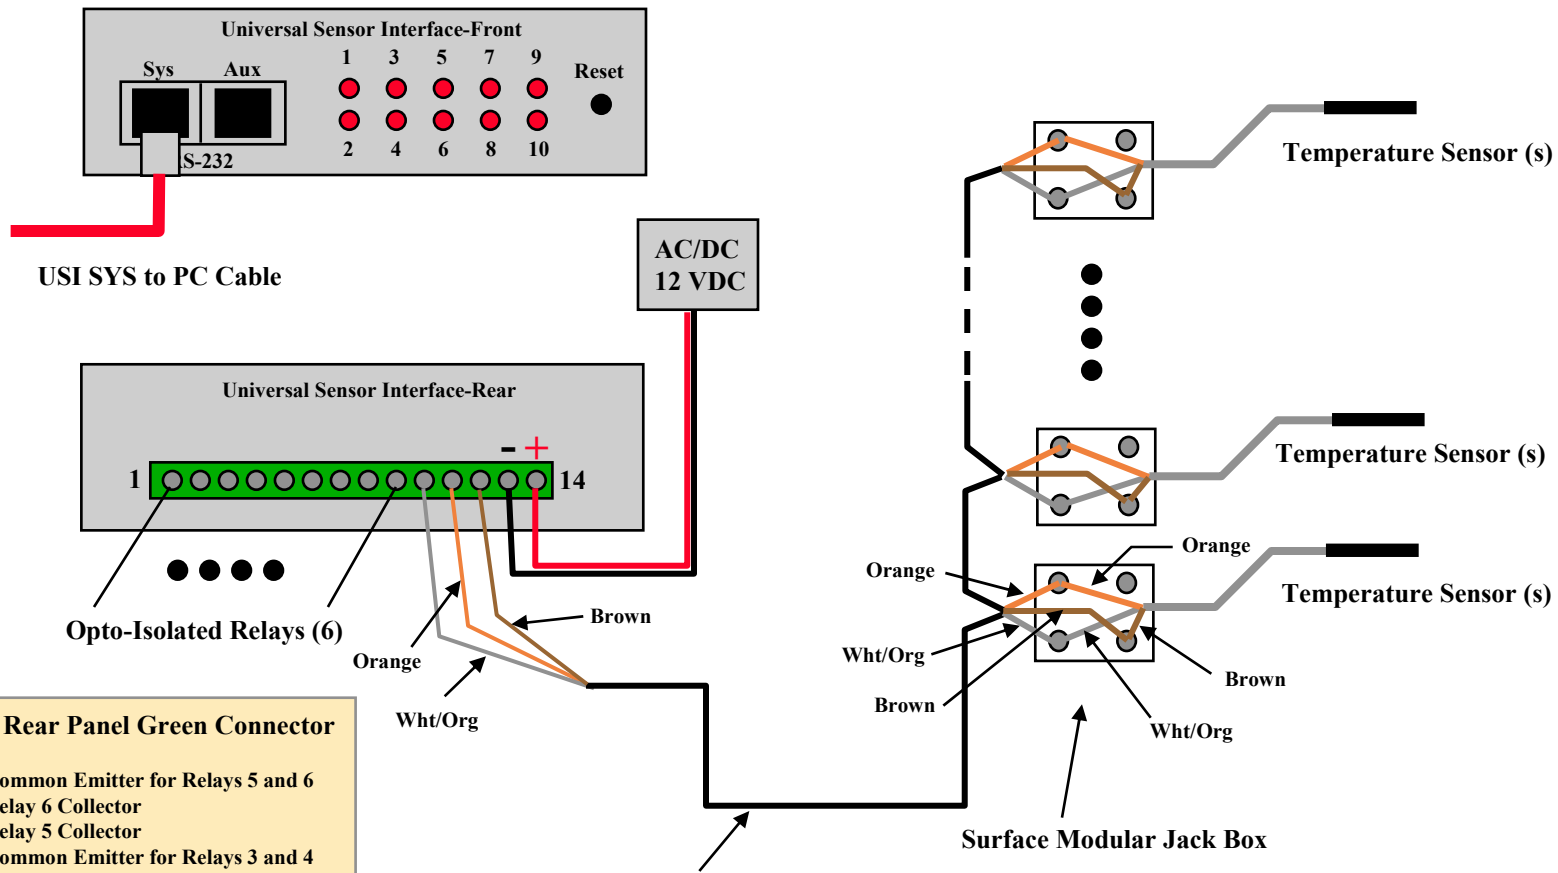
Universal Sensor Interface-Front

Sys Aux

1 3 5 7 9

2 4 6 8 10

Reset

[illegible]S-232

USI SYS to PC Cable

AC/DC
12 VDC

Universal Sensor Interface-Rear

- +

1 14

Opto-Isolated Relays (6)

Orange

Brown

Wht/Org

Temperature Sensor (s)

Temperature Sensor (s)

Temperature Sensor (s)

Orange

Orange

Wht/Org

Brown

Brown

Wht/Org

Surface Modular Jack Box

Rear Panel Green Connector

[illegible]ommon Emitter for Relays 5 and 6
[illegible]elay 6 Collector
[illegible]elay 5 Collector
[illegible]ommon Emitter for Relays 3 and 4